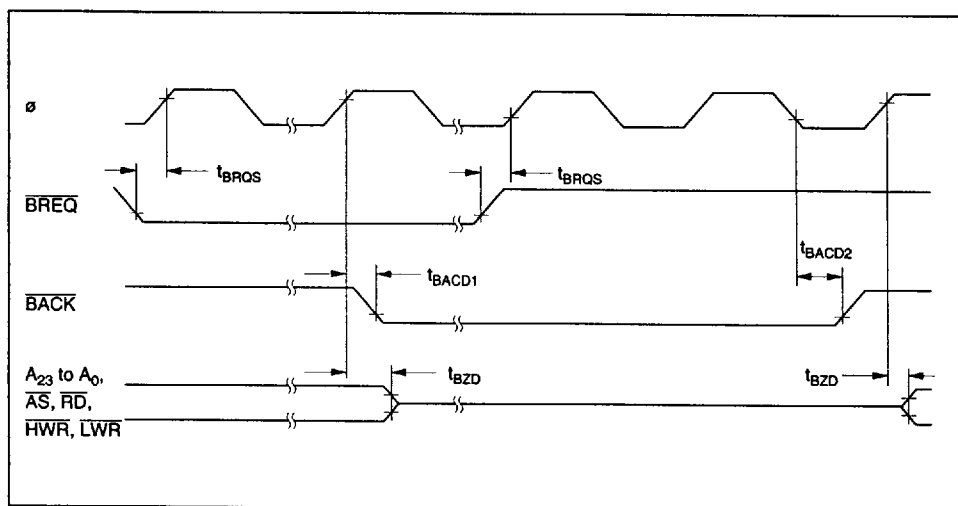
ø

$t_{BRQS}$

$t_{BRQS}$

$\overline{BREQ}$

$t_{BACD2}$

$t_{BACD1}$

$\overline{BACK}$

$A_{23}$ to $A_0$, $\overline{AS}$, $\overline{RD}$, $\overline{HWR}$, $\overline{LWR}$

$t_{BZD}$

$t_{BZD}$